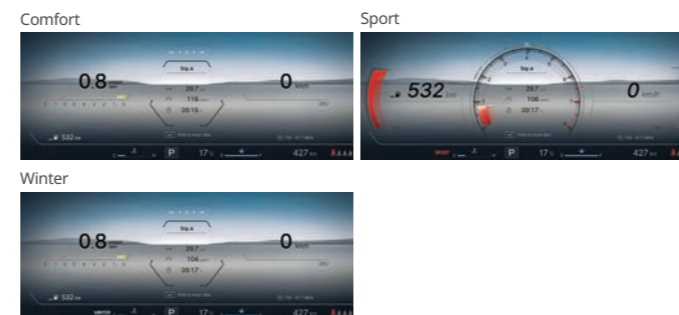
Comfort

0.8 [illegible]

Trip A

29.7

116

00:16

0 km/h

532 km

P

17 °C

427 km

Sport

532 km

Trip A

29.7

106

00:17

0 km/h

SPORT

P

17 °C

427 km

Winter

0.8 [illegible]

Trip A

29.7

104

00:17

0 km/h

532 km

WINTER

P

17 °C

427 km